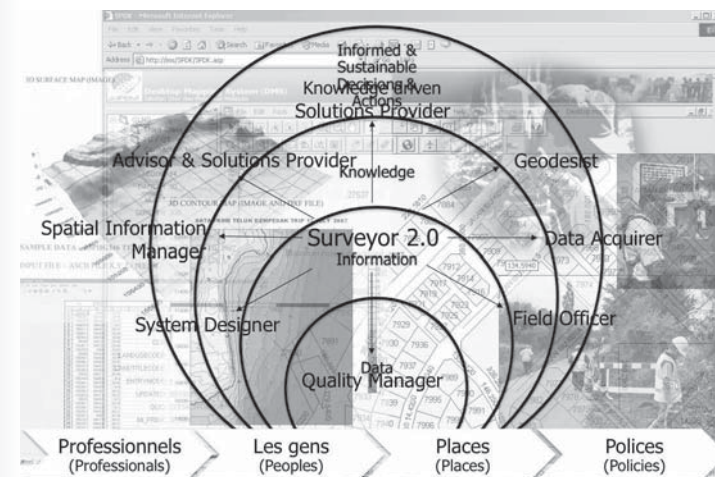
Informed & Sustainable Decisions & Actions
Knowledge driven Solutions Provider
Advisor & Solutions Provider
Knowledge
Geodesist
Spatial Information Manager
Surveyor 2.0
Information
Data Acquirer
System Designer
Field Officer
Data
Quality Manager

Professionnels
(Professionals)
Les gens
(Peoples)
Places
(Places)
Polices
(Policies)